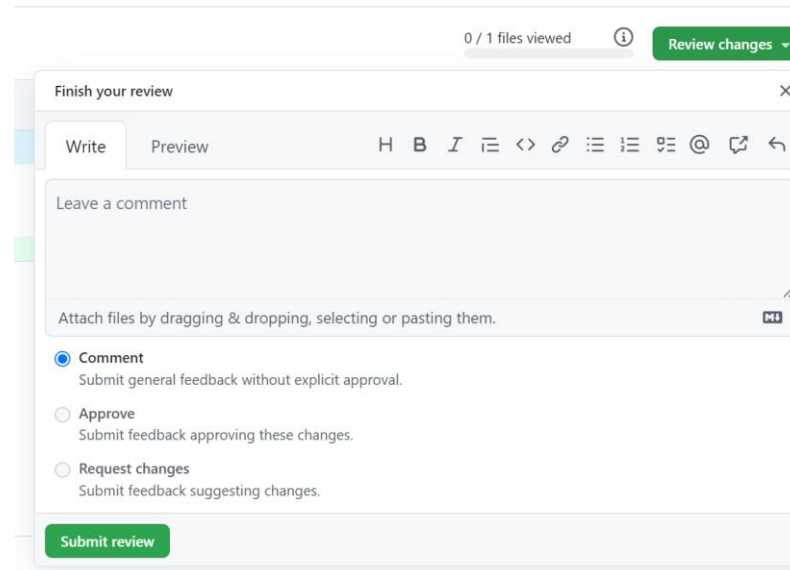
0 / 1 files viewed

Review changes

Finish your review

×

Write

Preview

H B I

Leave a comment

Attach files by dragging & dropping, selecting or pasting them.

Comment
Submit general feedback without explicit approval.

Approve
Submit feedback approving these changes.

Request changes
Submit feedback suggesting changes.

Submit review